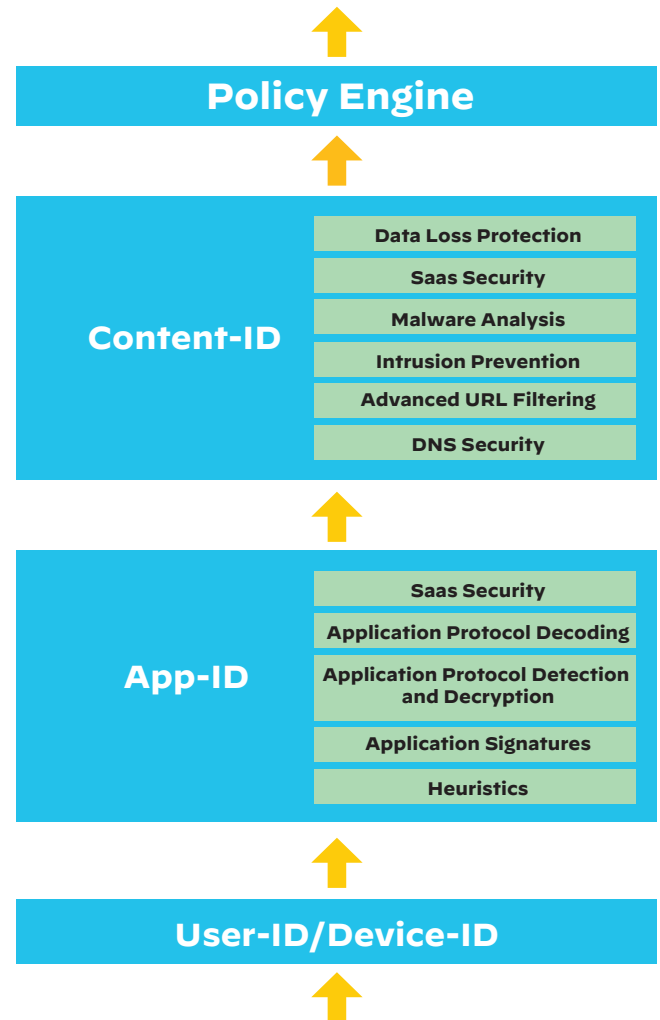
Policy Engine

Content-ID

Data Loss Protection

Saas Security

Malware Analysis

Intrusion Prevention

Advanced URL Filtering

DNS Security

App-ID

Saas Security

Application Protocol Decoding

Application Protocol Detection and Decryption

Application Signatures

Heuristics

User-ID/Device-ID